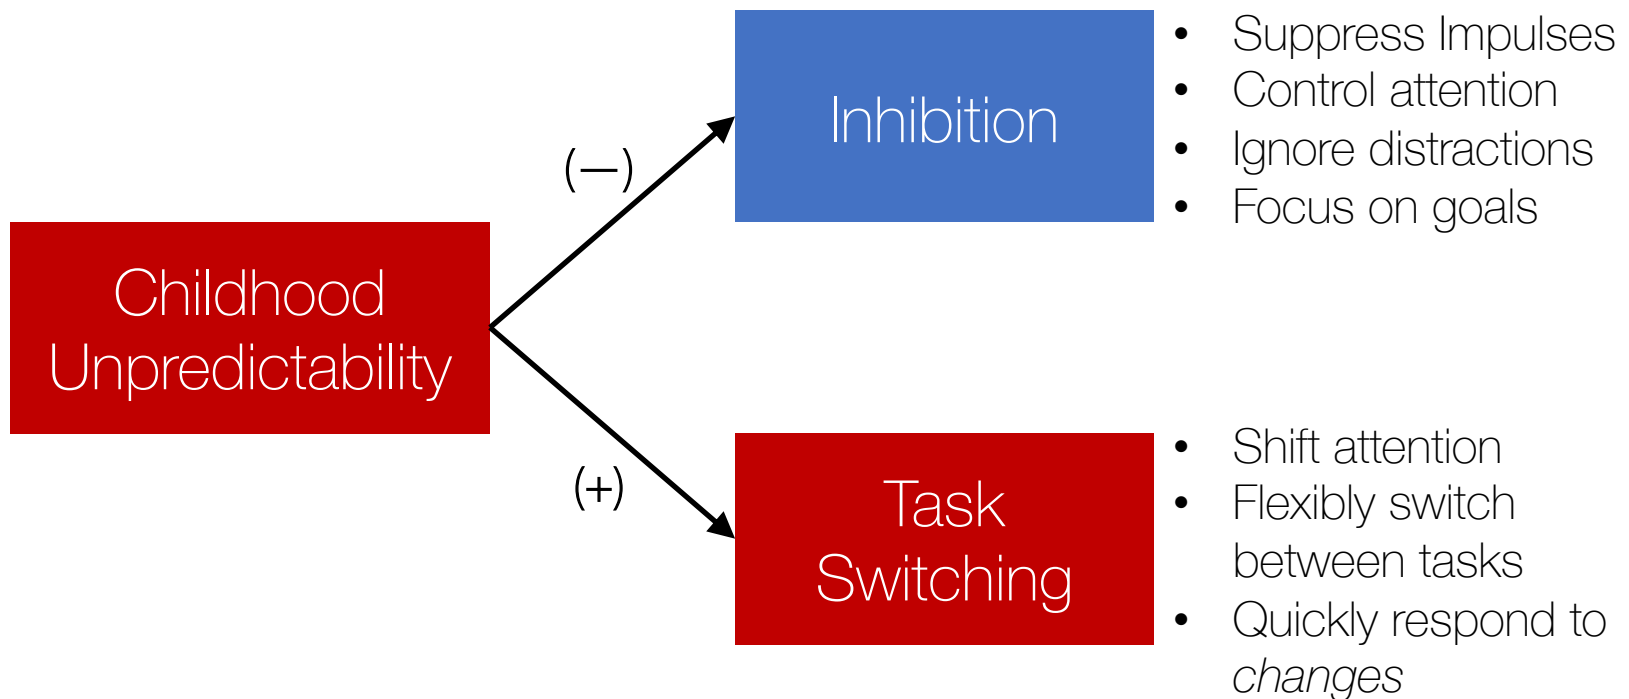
Childhood Unpredictability

(–)

Inhibition

- Suppress Impulses
- Control attention
- Ignore distractions
- Focus on goals

(+)

Task Switching

- Shift attention
- Flexibly switch between tasks
- Quickly respond to *changes*